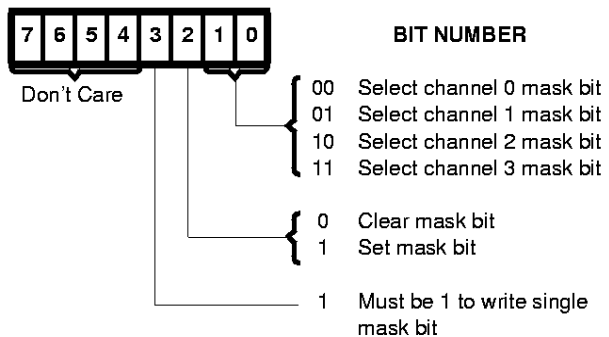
| 7 | 6 | 5 | 4 | 3 | 2 | 1 | 0 |
|---|---|---|---|---|---|---|---|

BIT NUMBER

Don't Care

00 Select channel 0 mask bit
01 Select channel 1 mask bit
10 Select channel 2 mask bit
11 Select channel 3 mask bit

0 Clear mask bit
1 Set mask bit

1 Must be 1 to write single mask bit